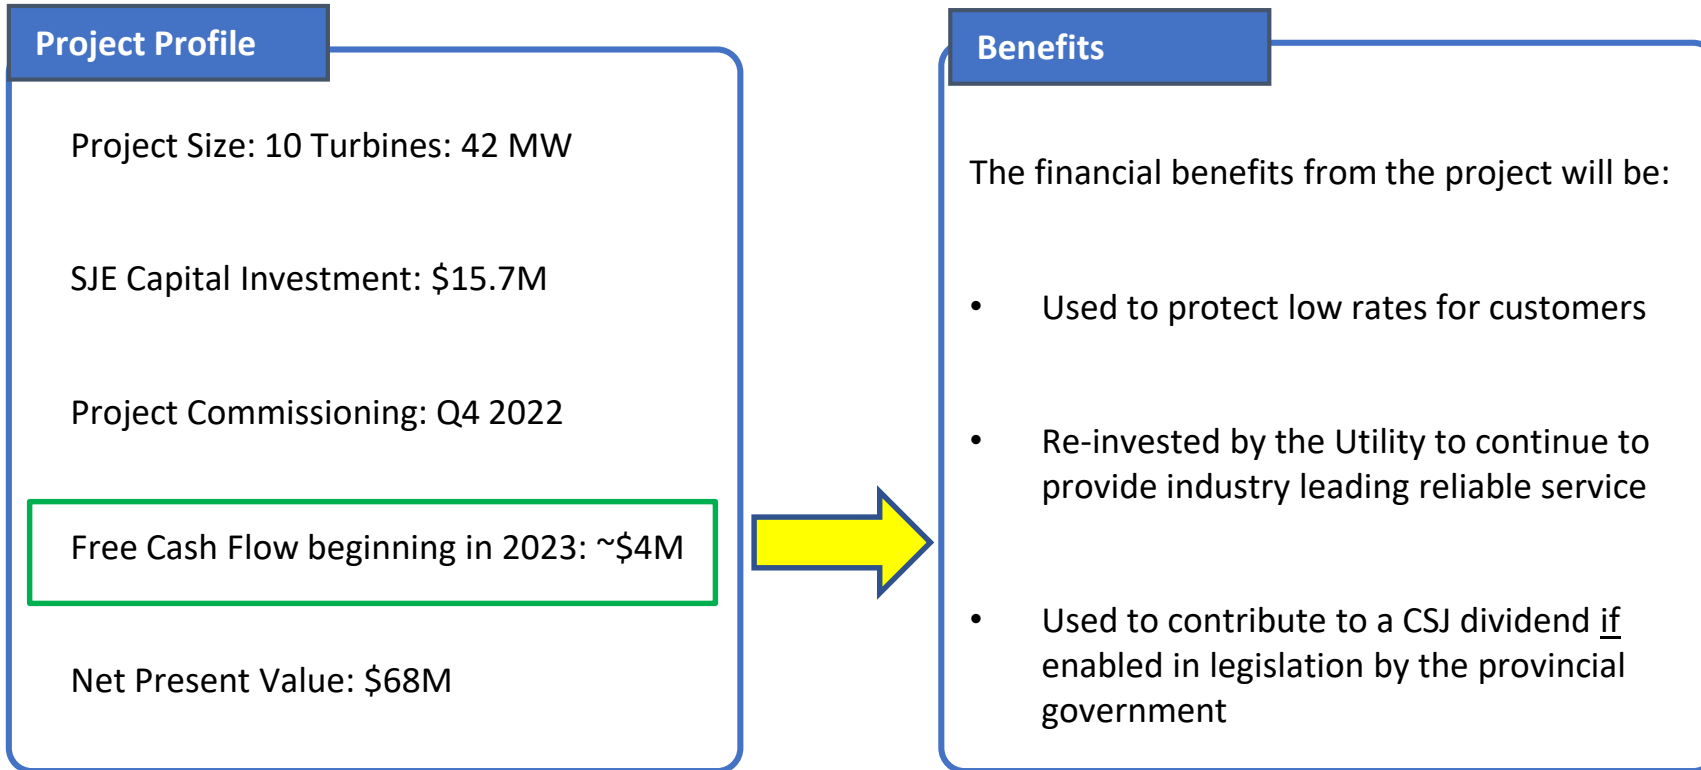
Project Profile

Project Size: 10 Turbines: 42 MW

SJE Capital Investment: \$15.7M

Project Commissioning: Q4 2022

Free Cash Flow beginning in 2023: ~\$4M

Net Present Value: \$68M

Benefits

The financial benefits from the project will be:

• Used to protect low rates for customers

• Re-invested by the Utility to continue to provide industry leading reliable service

• Used to contribute to a CSJ dividend if enabled in legislation by the provincial government